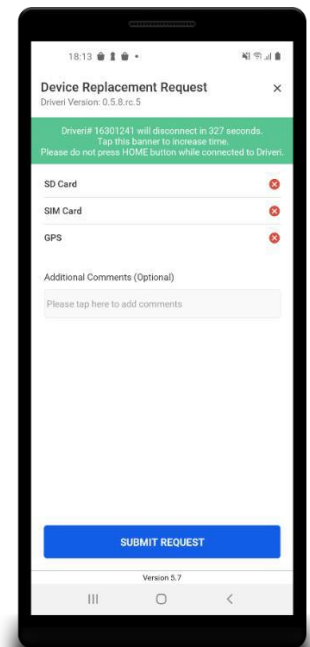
18:13

Device Replacement Request
Driveri Version: 0.5.8.rc.5

×

Driveri# 16301241 will disconnect in 327 seconds.
Tap this banner to increase time.
Please do not press HOME button while connected to Driveri.

SD Card

SIM Card

GPS

Additional Comments (Optional)

Please tap here to add comments

SUBMIT REQUEST

Version 5.7